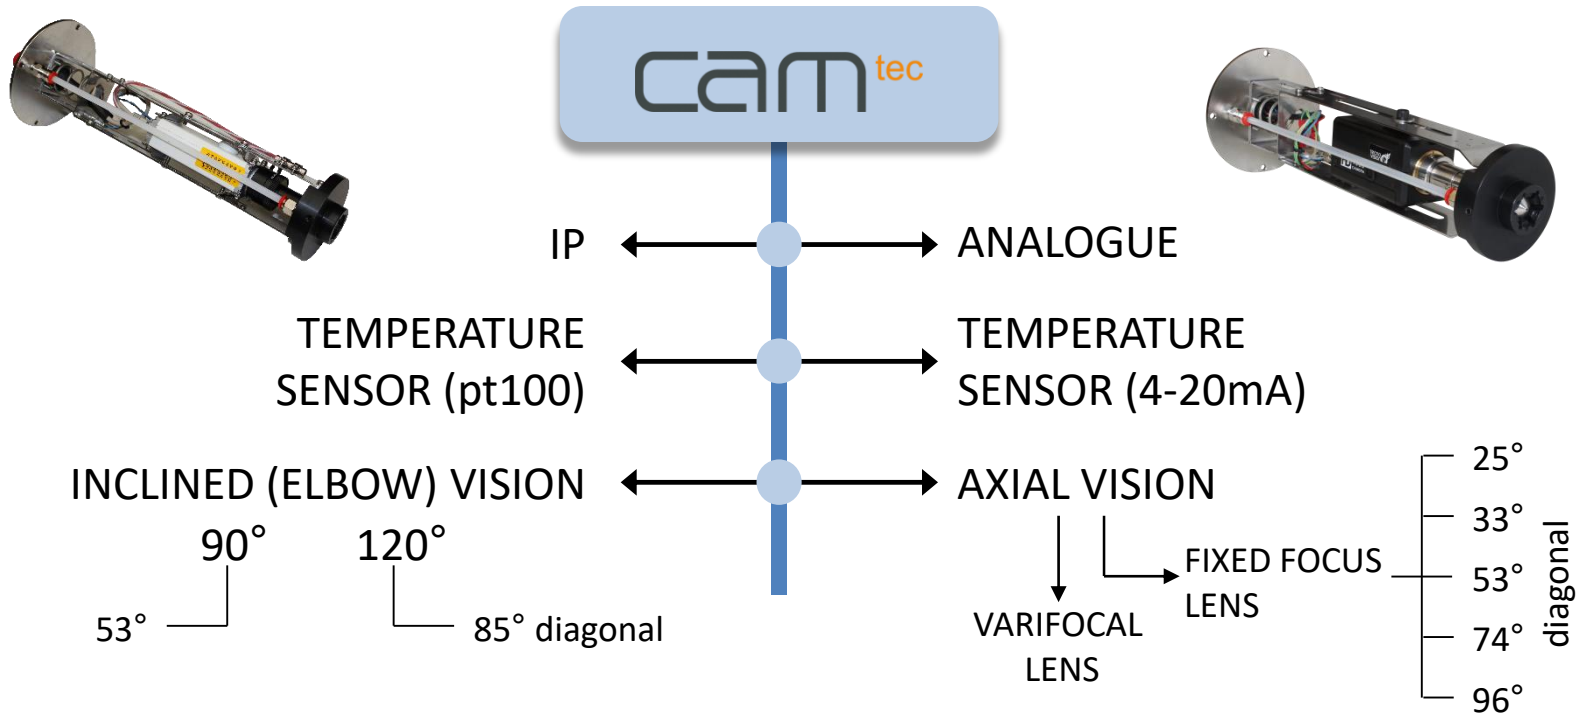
cam tec

IP

ANALOGUE

TEMPERATURE SENSOR (pt100)

TEMPERATURE SENSOR (4-20mA)

INCLINED (ELBOW) VISION

90°

120°

53°

85° diagonal

AXIAL VISION

FIXED FOCUS LENS

VARIFOCAL LENS

25°

33°

53°

74°

96°

diagonal